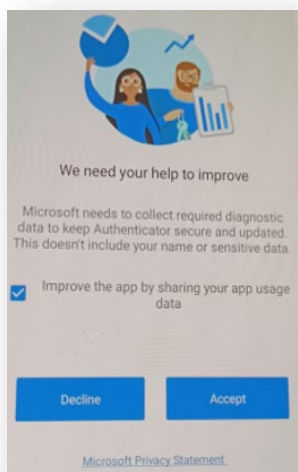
We need your help to improve

Microsoft needs to collect required diagnostic data to keep Authenticator secure and updated. This doesn't include your name or sensitive data.

Improve the app by sharing your app usage data

Decline

Accept

Microsoft Privacy Statement